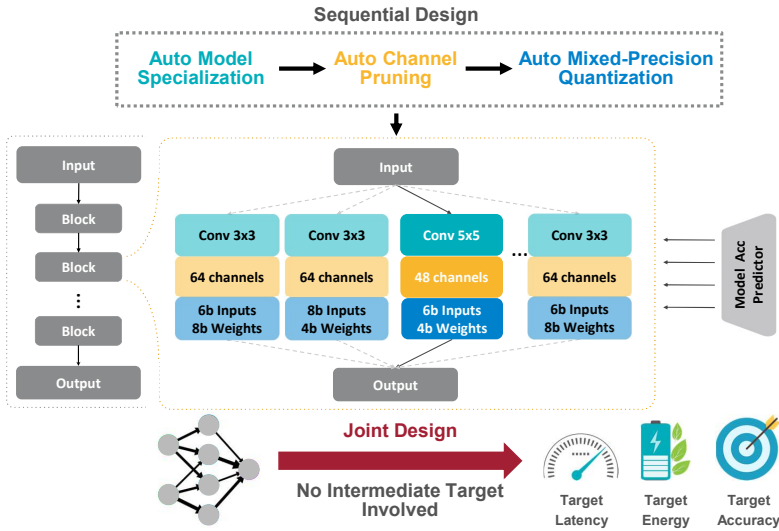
Sequential Design

Auto Model Specialization

Auto Channel Pruning

Auto Mixed-Precision Quantization

Input

Block

Block

⋮

Block

Output

Input

Conv 3x3

64 channels

6b Inputs 8b Weights

Conv 3x3

64 channels

8b Inputs 4b Weights

Conv 5x5

48 channels

6b Inputs 4b Weights

...

Conv 3x3

64 channels

6b Inputs 8b Weights

Output

Model Acc Predictor

Joint Design

No Intermediate Target Involved

Target Latency

Target Energy

Target Accuracy